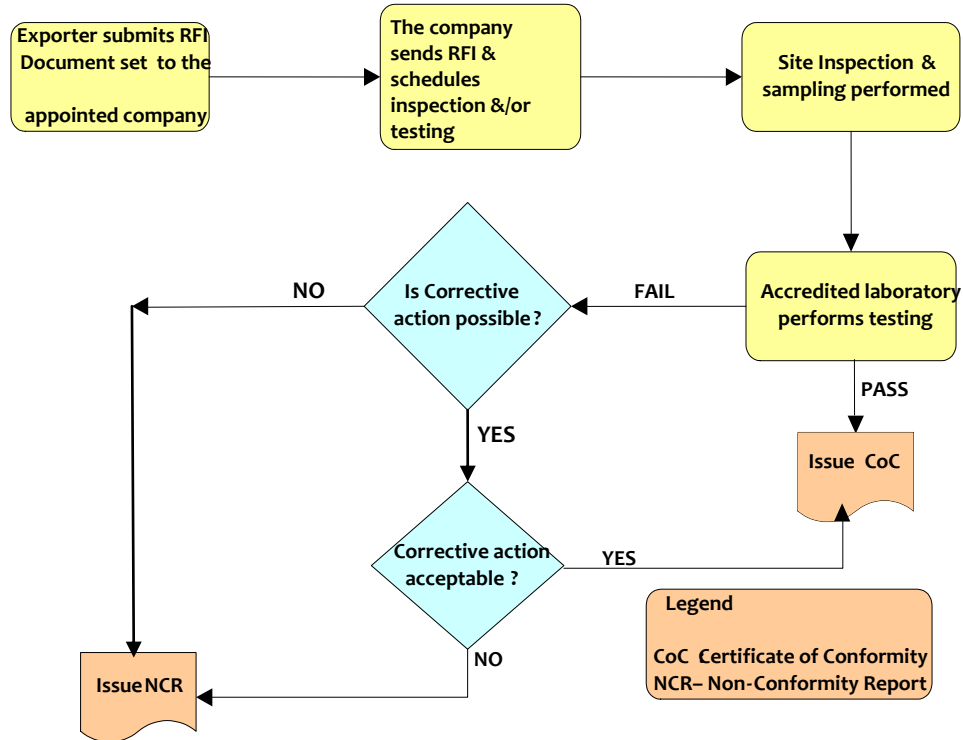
Exporter submits RFI Document set to the appointed company

The company sends RFI & schedules inspection &/or testing

Site Inspection & sampling performed

Accredited laboratory performs testing

FAIL

Is Corrective action possible ?

NO

YES

PASS

Issue CoC

Corrective action acceptable ?

YES

NO

Issue NCR

Legend

CoC Certificate of Conformity
NCR– Non-Conformity Report